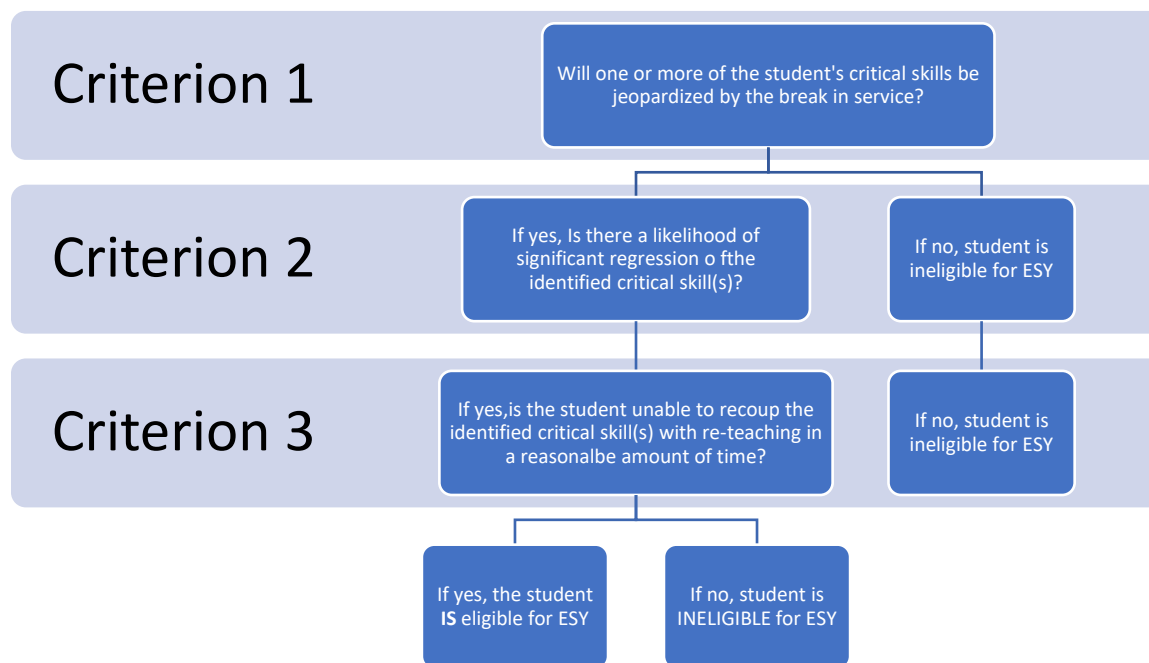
Criterion 1

Will one or more of the student's critical skills be jeopardized by the break in service?

Criterion 2

If yes, Is there a likelihood of significant regression o fthe identified critical skill(s)?

If no, student is ineligible for ESY

Criterion 3

If yes,is the student unable to recoup the identified critical skill(s) with re-teaching in a reasonalbe amount of time?

If no, student is ineligible for ESY

If yes, the student IS eligible for ESY

If no, student is INELIGIBLE for ESY